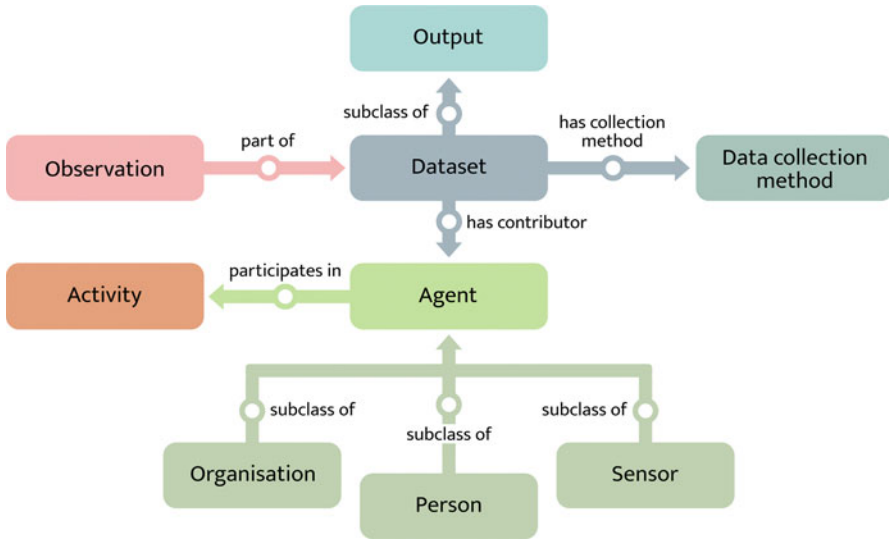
Output

subclass of

Observation

part of

Dataset

has collection method

Data collection method

has contributor

Activity

participates in

Agent

subclass of

subclass of

subclass of

Organisation

Person

Sensor